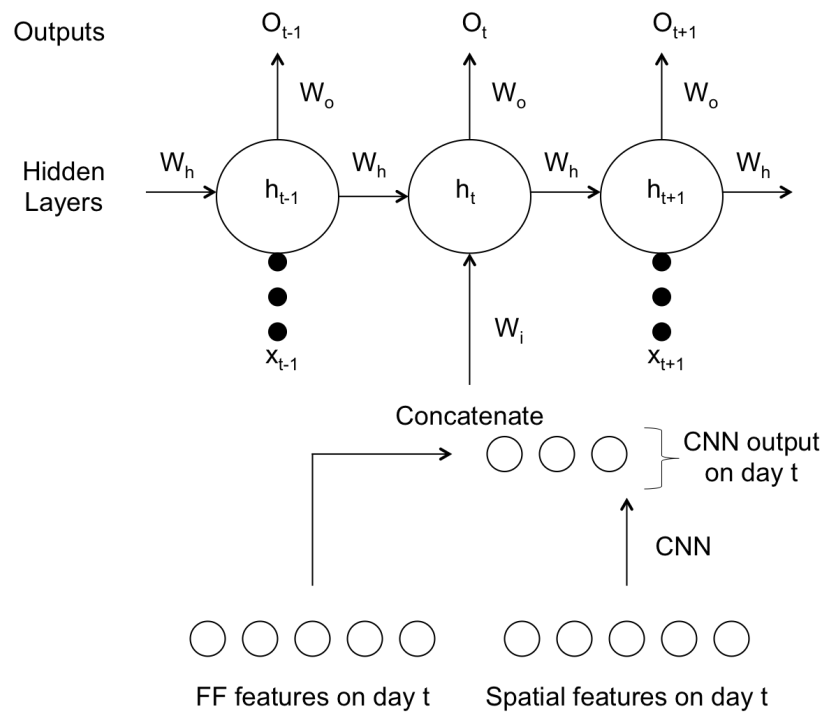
Outputs

$O_{t-1}$ $O_t$ $O_{t+1}$

$W_o$ $W_o$ $W_o$

Hidden Layers

$W_h$ $h_{t-1}$ $W_h$ $h_t$ $W_h$ $h_{t+1}$ $W_h$

$x_{t-1}$ $W_i$ $x_{t+1}$

Concatenate

CNN output on day t

CNN

FF features on day t

Spatial features on day t